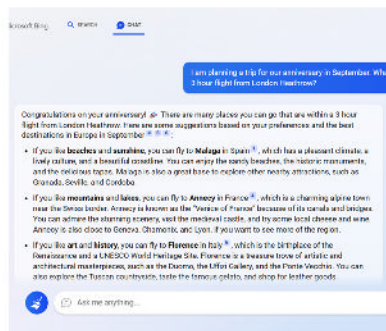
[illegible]icrosoft Bing   SEARCH   CHAT

I am planning a trip for our anniversary in September. Whe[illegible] 3 hour flight from London Heathrow?

Congratulations on your anniversary! There are many places you can go that are within a 3 hour flight from London Heathrow. Here are some suggestions based on your preferences and the best destinations in Europe in September:

• If you like beaches and sunshine, you can fly to Malaga in Spain, which has a pleasant climate, a lively culture, and a beautiful coastline. You can enjoy the sandy beaches, the historic monuments, and the delicious tapas. Malaga is also a great base to explore other nearby attractions, such as Granada, Seville, and Cordoba.

• If you like mountains and lakes, you can fly to Annecy in France, which is a charming alpine town near the Swiss border. Annecy is known as the "Venice of France" because of its canals and bridges. You can admire the stunning scenery, visit the medieval castle, and try some local cheese and wine. Annecy is also close to Geneva, Chamonix, and Lyon, if you want to see more of the region.

• If you like art and history, you can fly to Florence in Italy, which is the birthplace of the Renaissance and a UNESCO World Heritage Site. Florence is a treasure trove of artistic and architectural masterpieces, such as the Duomo, the Uffizi Gallery, and the Ponte Vecchio. You can also explore the Tuscan countryside, taste the famous gelato, and shop for leather goods.

Ask me anything...